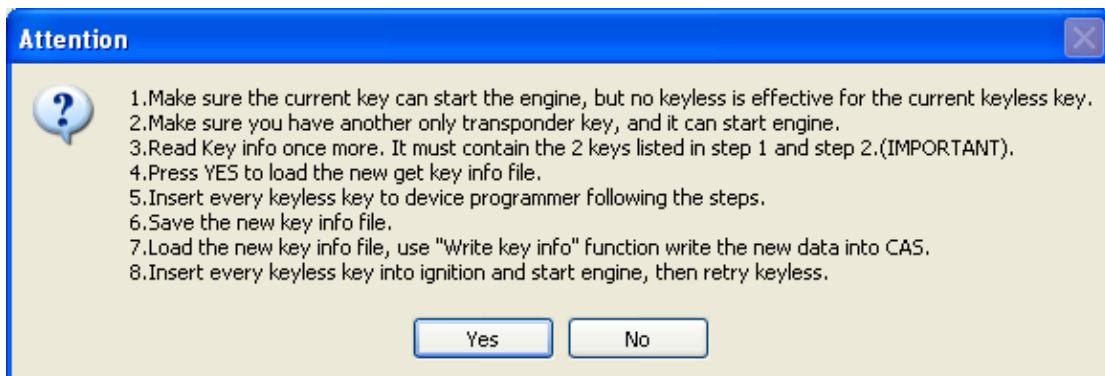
Attention

1.Make sure the current key can start the engine, but no keyless is effective for the current keyless key.
2.Make sure you have another only transponder key, and it can start engine.
3.Read Key info once more. It must contain the 2 keys listed in step 1 and step 2.(IMPORTANT).
4.Press YES to load the new get key info file.
5.Insert every keyless key to device programmer following the steps.
6.Save the new key info file.
7.Load the new key info file, use "Write key info" function write the new data into CAS.
8.Insert every keyless key into ignition and start engine, then retry keyless.

Yes No